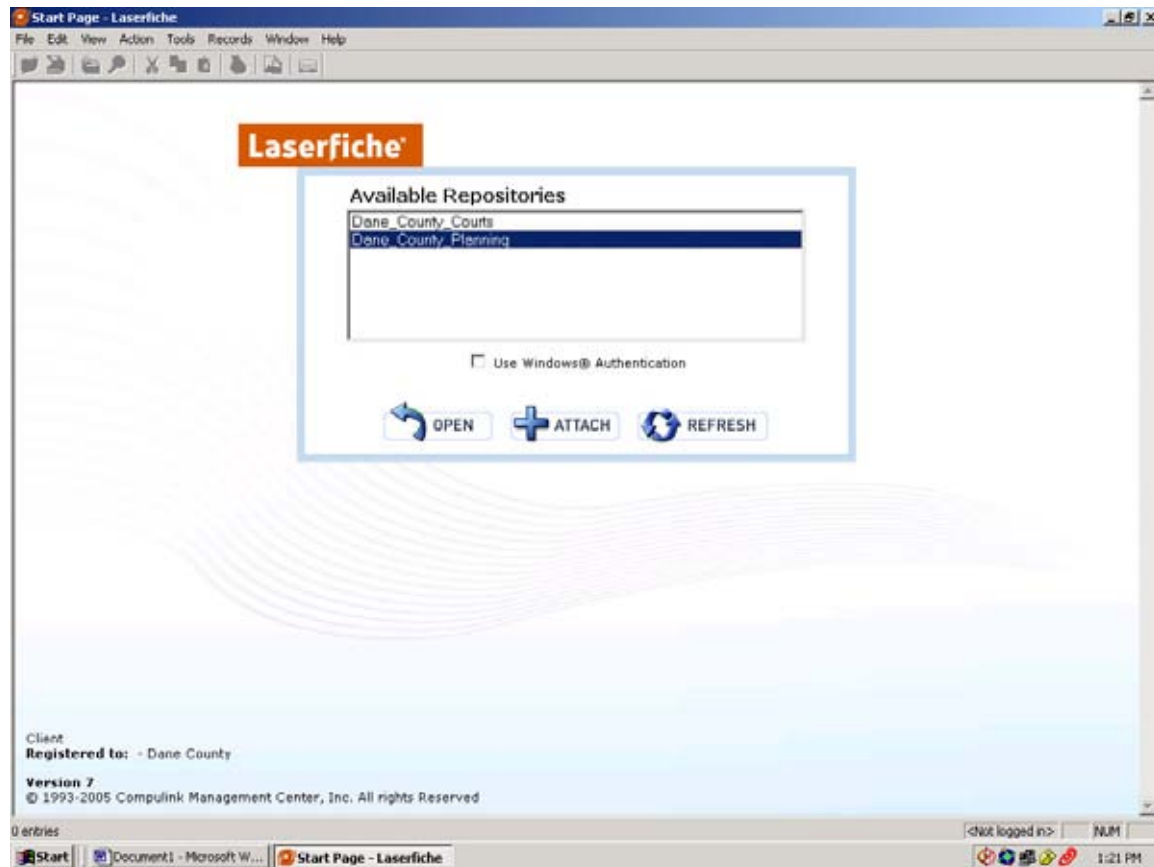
Start Page - Laserfiche

File Edit View Action Tools Records Window Help

Laserfiche

Available Repositories

Dane_County_Courts
Dane_County_Planning

Use Windows® Authentication

OPEN ATTACH REFRESH

Client
Registered to: - Dane County

Version 7
© 1993-2005 Compulink Management Center, Inc. All rights Reserved

0 entries

<Not logged in> NUM

Start Document1 - Microsoft W... Start Page - Laserfiche

1:21 PM